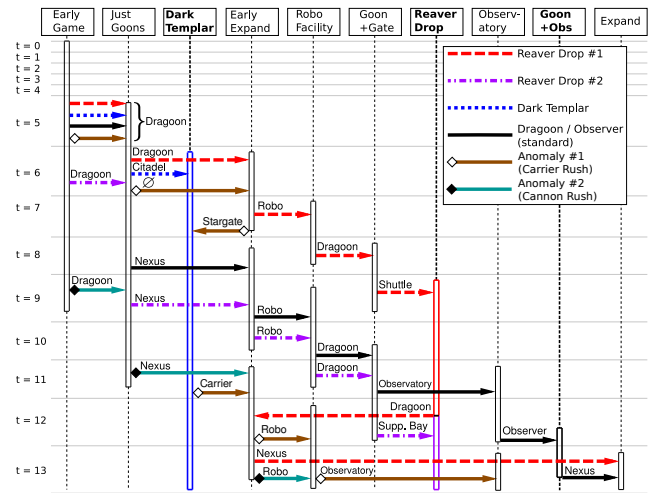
Early Game | Just Goons | Dark Templar | Early Expand | Robo Facility | Goon +Gate | Reaver Drop | Observatory | Goon +Obs | Expand

t = 0
t = 1
t = 2
t = 3
t = 4
t = 5
t = 6
t = 7
t = 8
t = 9
t = 10
t = 11
t = 12
t = 13

Reaver Drop #1
Reaver Drop #2
Dark Templar
Dragoon / Observer (standard)
Anomaly #1 (Carrier Rush)
Anomaly #2 (Cannon Rush)

Dragoon
Dragoon
Citadel
Dragoon
Robo
Stargate
Dragoon
Nexus
Dragoon
Shuttle
Nexus
Robo
Robo
Dragoon
Nexus
Dragoon
Carrier
Observatory
Dragoon
Robo
Supp. Bay
Observer
Nexus
Robo
Observatory
Nexus